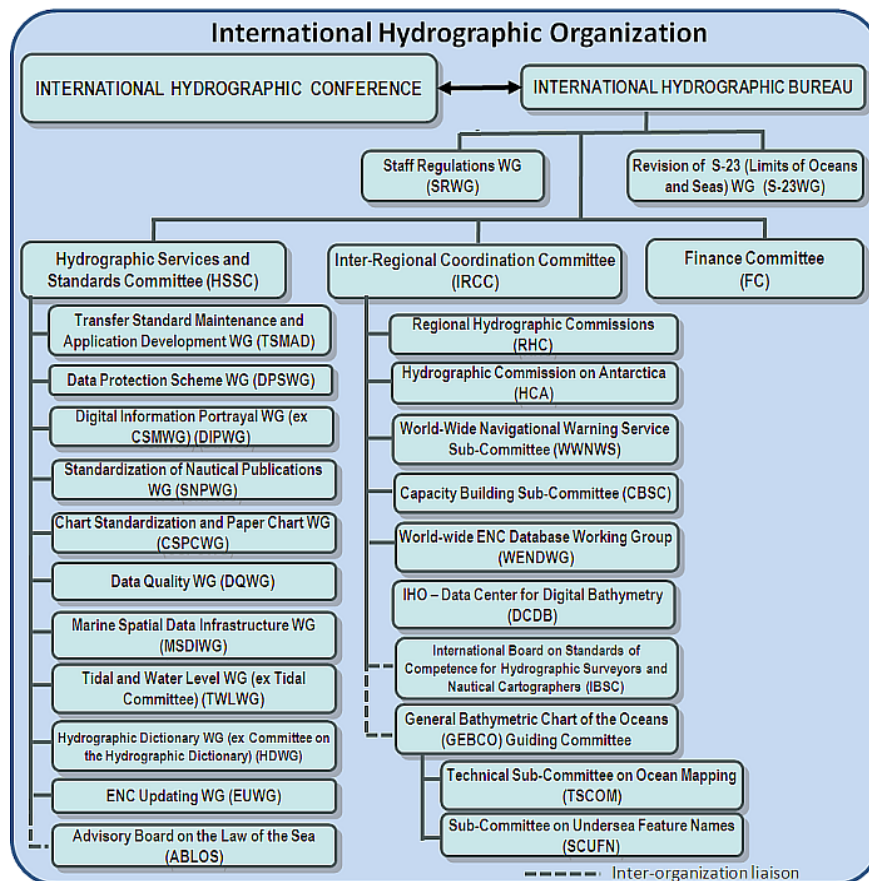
International Hydrographic Organization

INTERNATIONAL HYDROGRAPHIC CONFERENCE

INTERNATIONAL HYDROGRAPHIC BUREAU

Staff Regulations WG (SRWG)

Revision of S-23 (Limits of Oceans and Seas) WG (S-23WG)

Hydrographic Services and Standards Committee (HSSC)

Inter-Regional Coordination Committee (IRCC)

Finance Committee (FC)

Transfer Standard Maintenance and Application Development WG (TSMAD)

Data Protection Scheme WG (DPSWG)

Digital Information Portrayal WG (ex CSMWG) (DIPWG)

Standardization of Nautical Publications WG (SNPWG)

Chart Standardization and Paper Chart WG (CSPCWG)

Data Quality WG (DQWG)

Marine Spatial Data Infrastructure WG (MSDIWG)

Tidal and Water Level WG (ex Tidal Committee) (TWLWG)

Hydrographic Dictionary WG (ex Committee on the Hydrographic Dictionary) (HDWG)

ENC Updating WG (EUWG)

Advisory Board on the Law of the Sea (ABLOS)

Regional Hydrographic Commissions (RHC)

Hydrographic Commission on Antarctica (HCA)

World-Wide Navigational Warning Service Sub-Committee (WWNWS)

Capacity Building Sub-Committee (CBSC)

World-wide ENC Database Working Group (WENDWG)

IHO – Data Center for Digital Bathymetry (DCDB)

International Board on Standards of Competence for Hydrographic Surveyors and Nautical Cartographers (IBSC)

General Bathymetric Chart of the Oceans (GEBCO) Guiding Committee

Technical Sub-Committee on Ocean Mapping (TSCOM)

Sub-Committee on Undersea Feature Names (SCUFN)

Inter-organization liaison